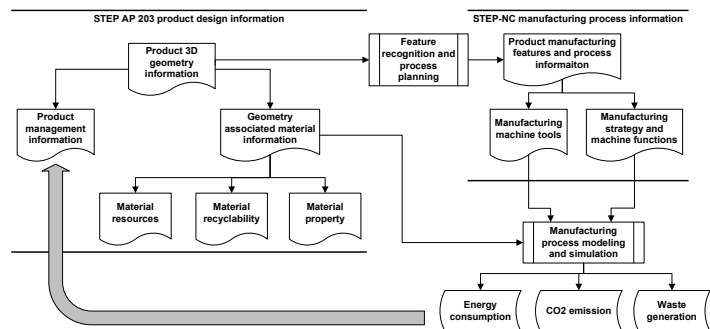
STEP AP 203 product design information

STEP-NC manufacturing process information

Product 3D geometry information

Feature recognition and process planning

Product manufacturing features and process informaiton

Product management information

Geometry associated material information

Manufacturing machine tools

Manufacturing strategy and machine functions

Material resources

Material recyclability

Material property

Manufacturing process modeling and simulation

Energy consumption

CO2 emission

Waste generation